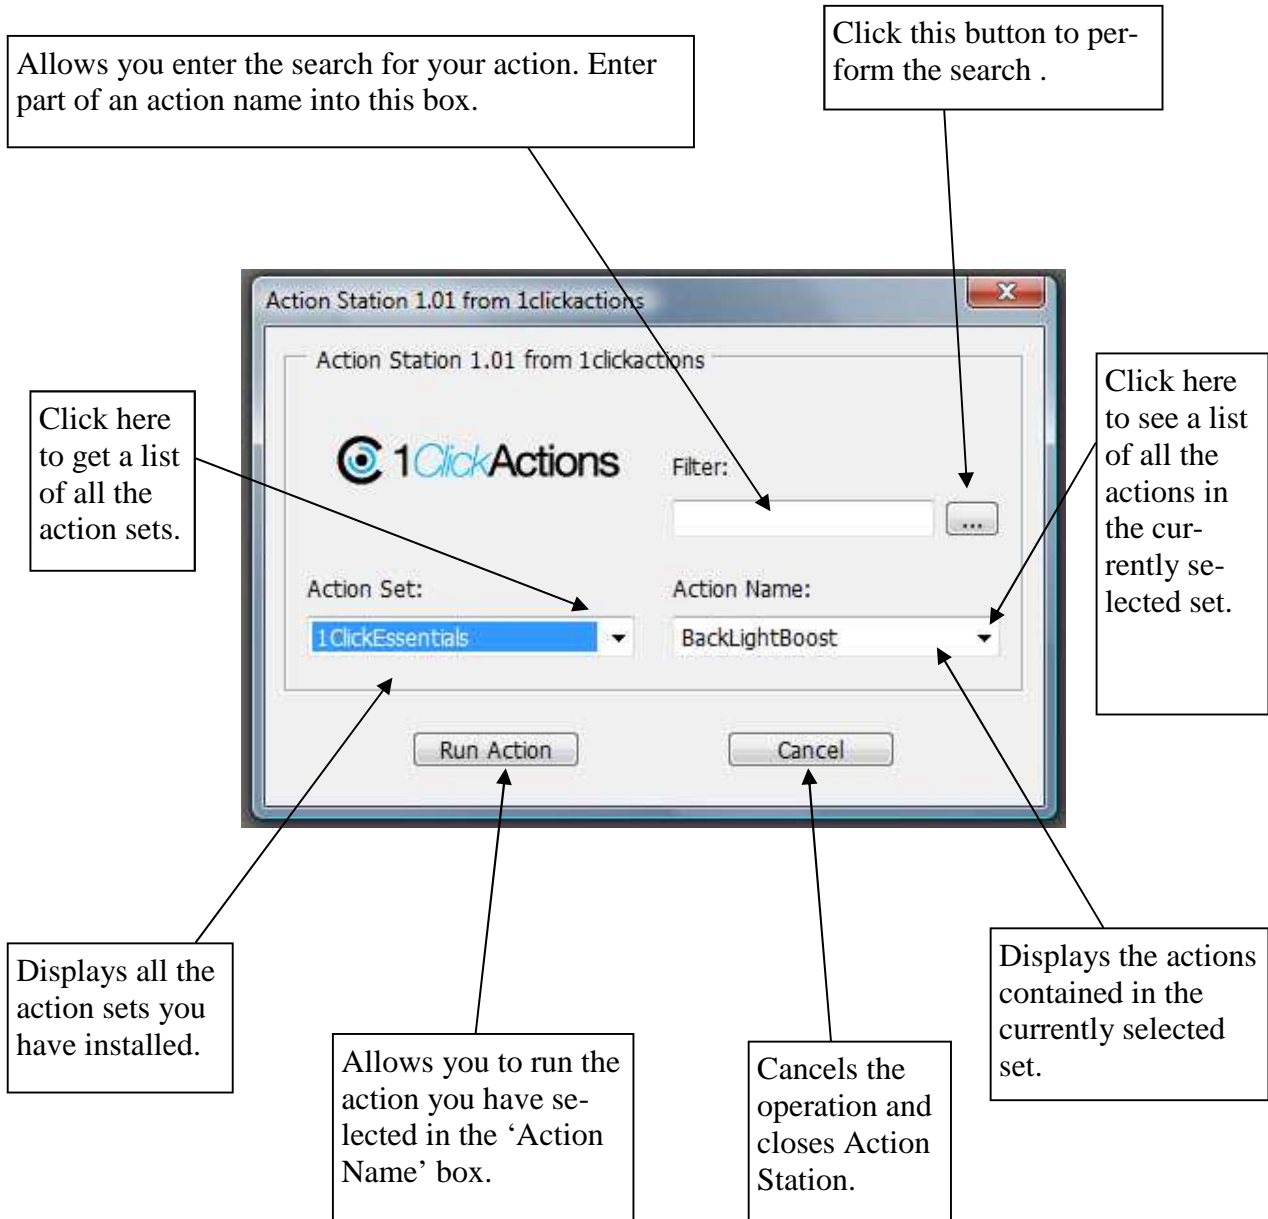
Allows you enter the search for your action. Enter part of an action name into this box.

Click this button to perform the search .

Action Station 1.01 from 1clickactions

Action Station 1.01 from 1clickactions

Click here to get a list of all the action sets.

1ClickActions

Filter:

...

Click here to see a list of all the actions in the currently selected set.

Action Set:

1ClickEssentials

Action Name:

BackLightBoost

Run Action

Cancel

Displays all the action sets you have installed.

Allows you to run the action you have selected in the ‘Action Name’ box.

Cancels the operation and closes Action Station.

Displays the actions contained in the currently selected set.